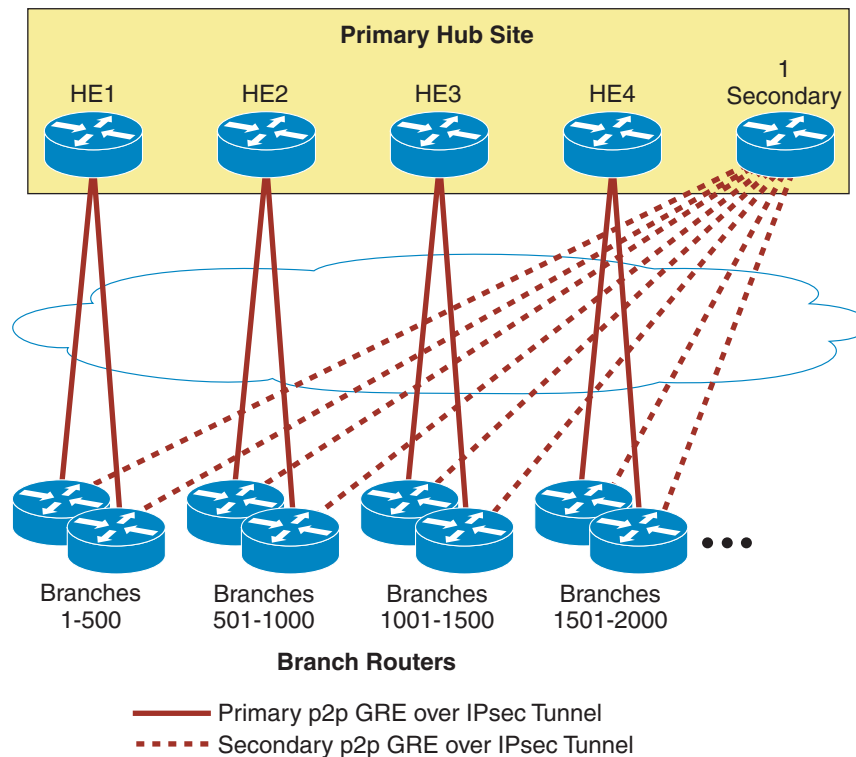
Primary Hub Site

HE1

HE2

HE3

HE4

1 Secondary

Branches 1-500

Branches 501-1000

Branches 1001-1500

Branches 1501-2000

Branch Routers

Primary p2p GRE over IPsec Tunnel

Secondary p2p GRE over IPsec Tunnel